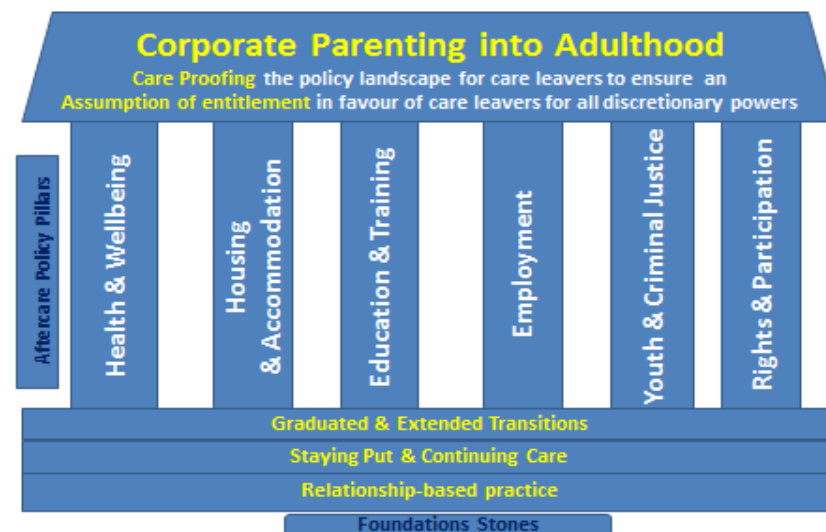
Corporate Parenting into Adulthood

Care Proofing the policy landscape for care leavers to ensure an Assumption of entitlement in favour of care leavers for all discretionary powers

Aftercare Policy Pillars

Health & Wellbeing

Housing & Accommodation

Education & Training

Employment

Youth & Criminal Justice

Rights & Participation

Graduated & Extended Transitions

Staying Put & Continuing Care

Relationship-based practice

Foundations Stones